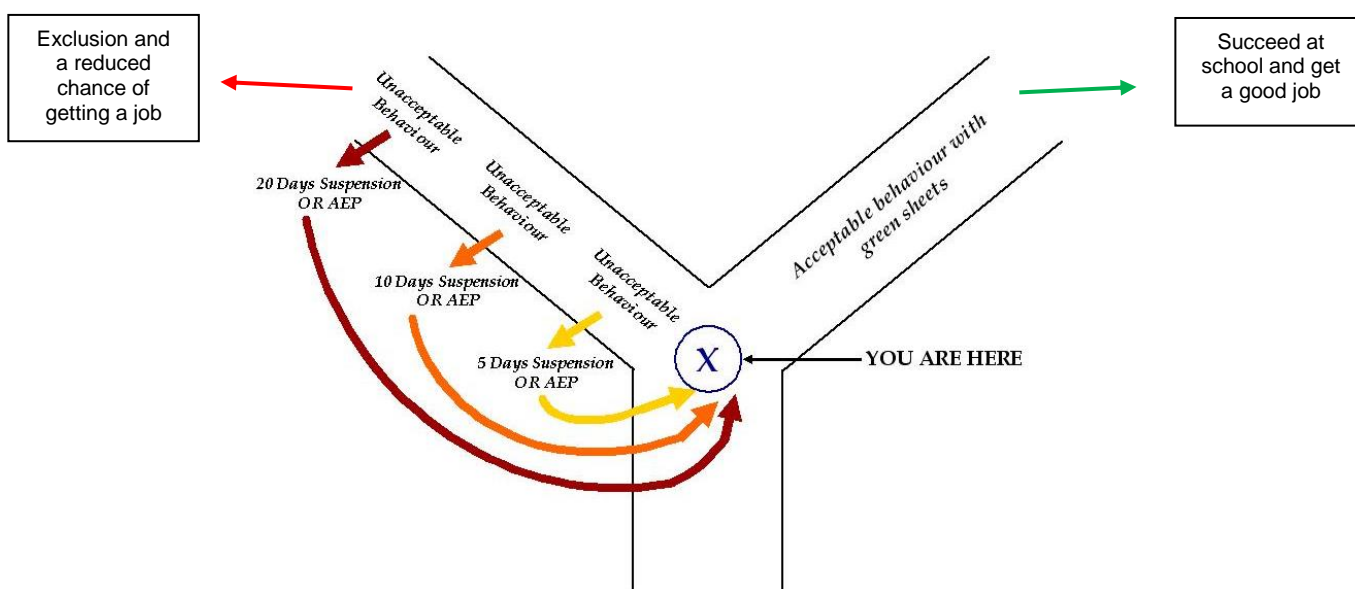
Exclusion and a reduced chance of getting a job

Unacceptable Behaviour

20 Days Suspension OR AEP

Unacceptable Behaviour

10 Days Suspension OR AEP

Unacceptable Behaviour

5 Days Suspension OR AEP

X

YOU ARE HERE

Acceptable behaviour with green sheets

Succeed at school and get a good job